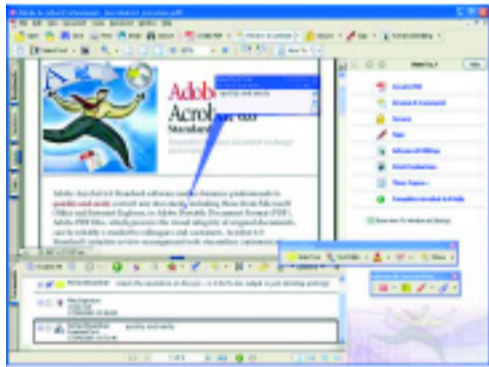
Adobe
Acrob
Standard

Adobe Acrobat 8 Standard software enables business professionals to quickly and easily convert any document, including those from Microsoft Office and Internet Explorer, to Adobe Portable Document Format (PDF). Adobe PDF files, which preserve the visual integrity of original documents, can be reliably e-mailed to colleagues and customers. Acrobat 8.0 Standard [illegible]

quickly and easily

Create PDF
Review & Comment
Secure
Sign
Advanced Editing
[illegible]
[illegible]
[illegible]

quickly and easily

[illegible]